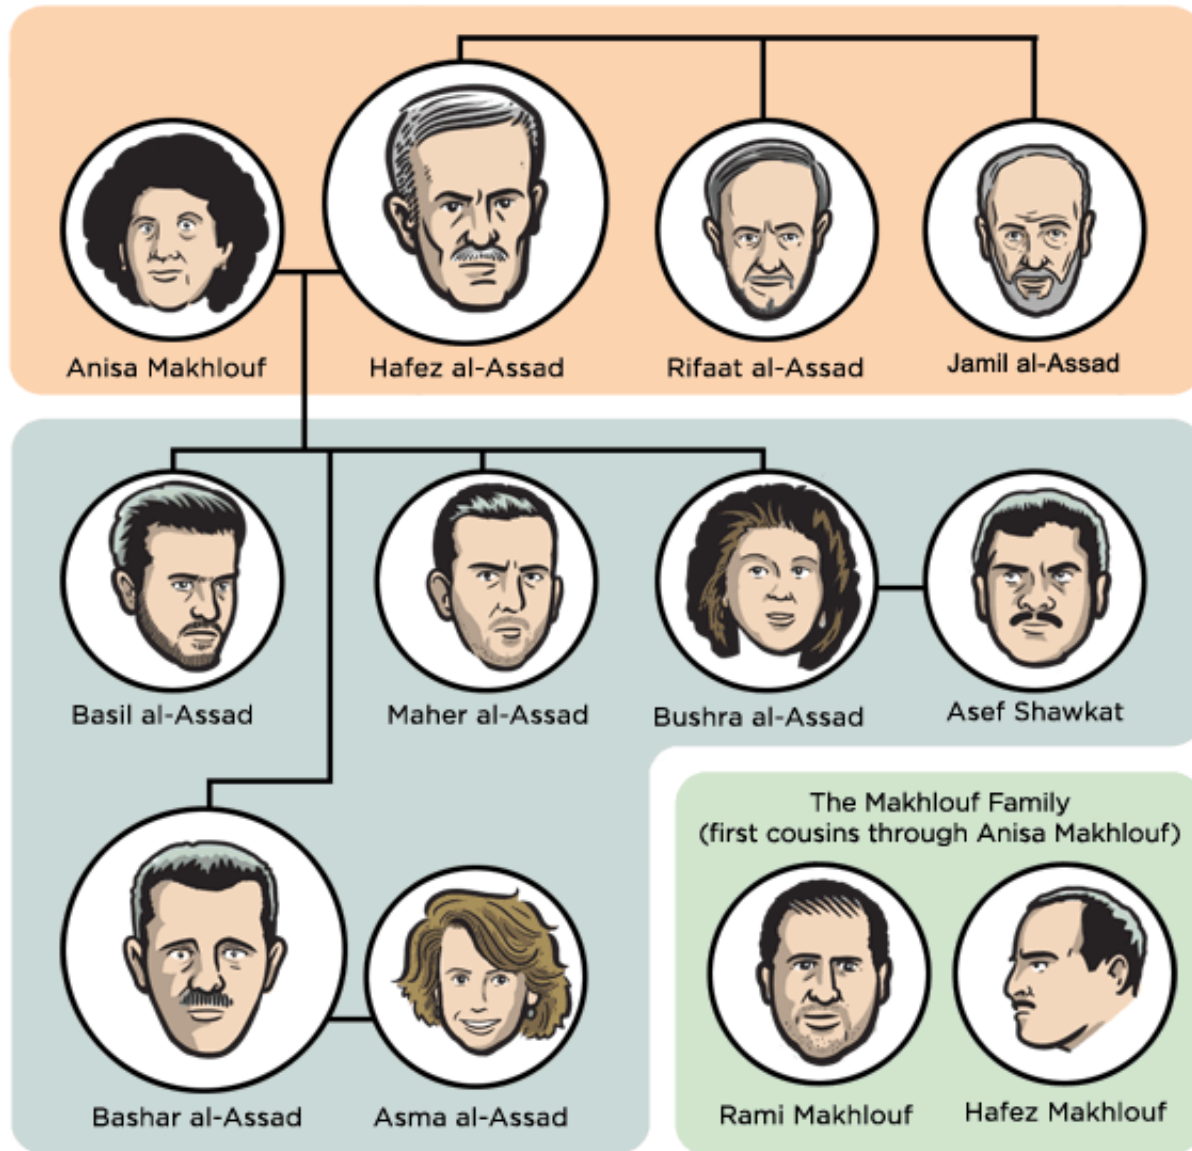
Anisa Makhlouf

Hafez al-Assad

Rifaat al-Assad

Jamil al-Assad

Basil al-Assad

Maher al-Assad

Bushra al-Assad

Asef Shawkat

The Makhlouf Family
(first cousins through Anisa Makhlouf)

Bashar al-Assad

Asma al-Assad

Rami Makhlouf

Hafez Makhlouf